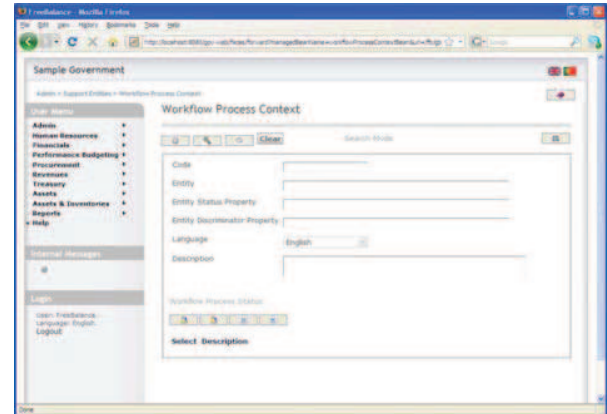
FreeBalance - Mozilla Firefox

File Edit View History Bookmarks Tools Help

http://localhost:8080/gov-web/faces/forward/manageBean/name=workflowProcessContextBean&url=/fb/gb

Sample Government

Admin > Support Entities > Workflow Process Context

User Menu

Admin
Human Resources
Financials
Performance Budgeting
Procurement
Revenues
Treasury
Assets
Assets & Inventories
Reports
Help

Internal Messages

Login

User: FreeBalance
Language: English
Logout

Workflow Process Context

Clear

Search Mode

Code

Entity

Entity Status Property

Entity Discriminator Property

Language English

Description

Workflow Process Status

Select Description

Done